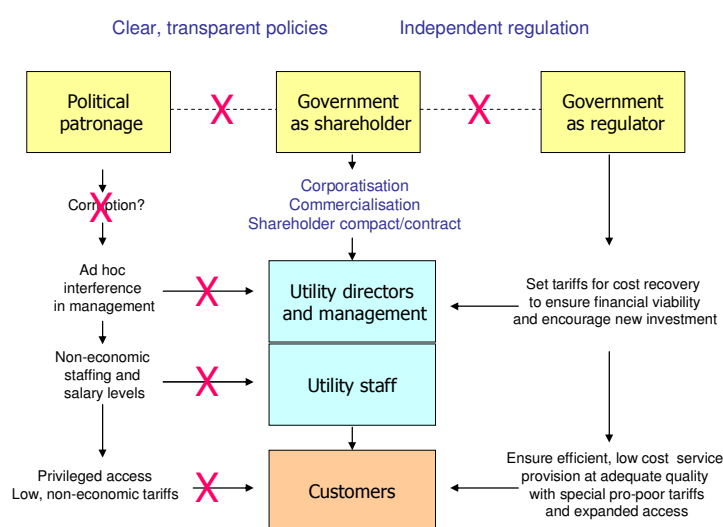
Clear, transparent policies

Independent regulation

Political patronage

X

Government as shareholder

X

Government as regulator

Corruption?

Corporatisation
Commercialisation
Shareholder compact/contract

Ad hoc interference in management

X

Utility directors and management

Set tariffs for cost recovery to ensure financial viability and encourage new investment

Non-economic staffing and salary levels

X

Utility staff

Privileged access
Low, non-economic tariffs

X

Customers

Ensure efficient, low cost service provision at adequate quality with special pro-poor tariffs and expanded access